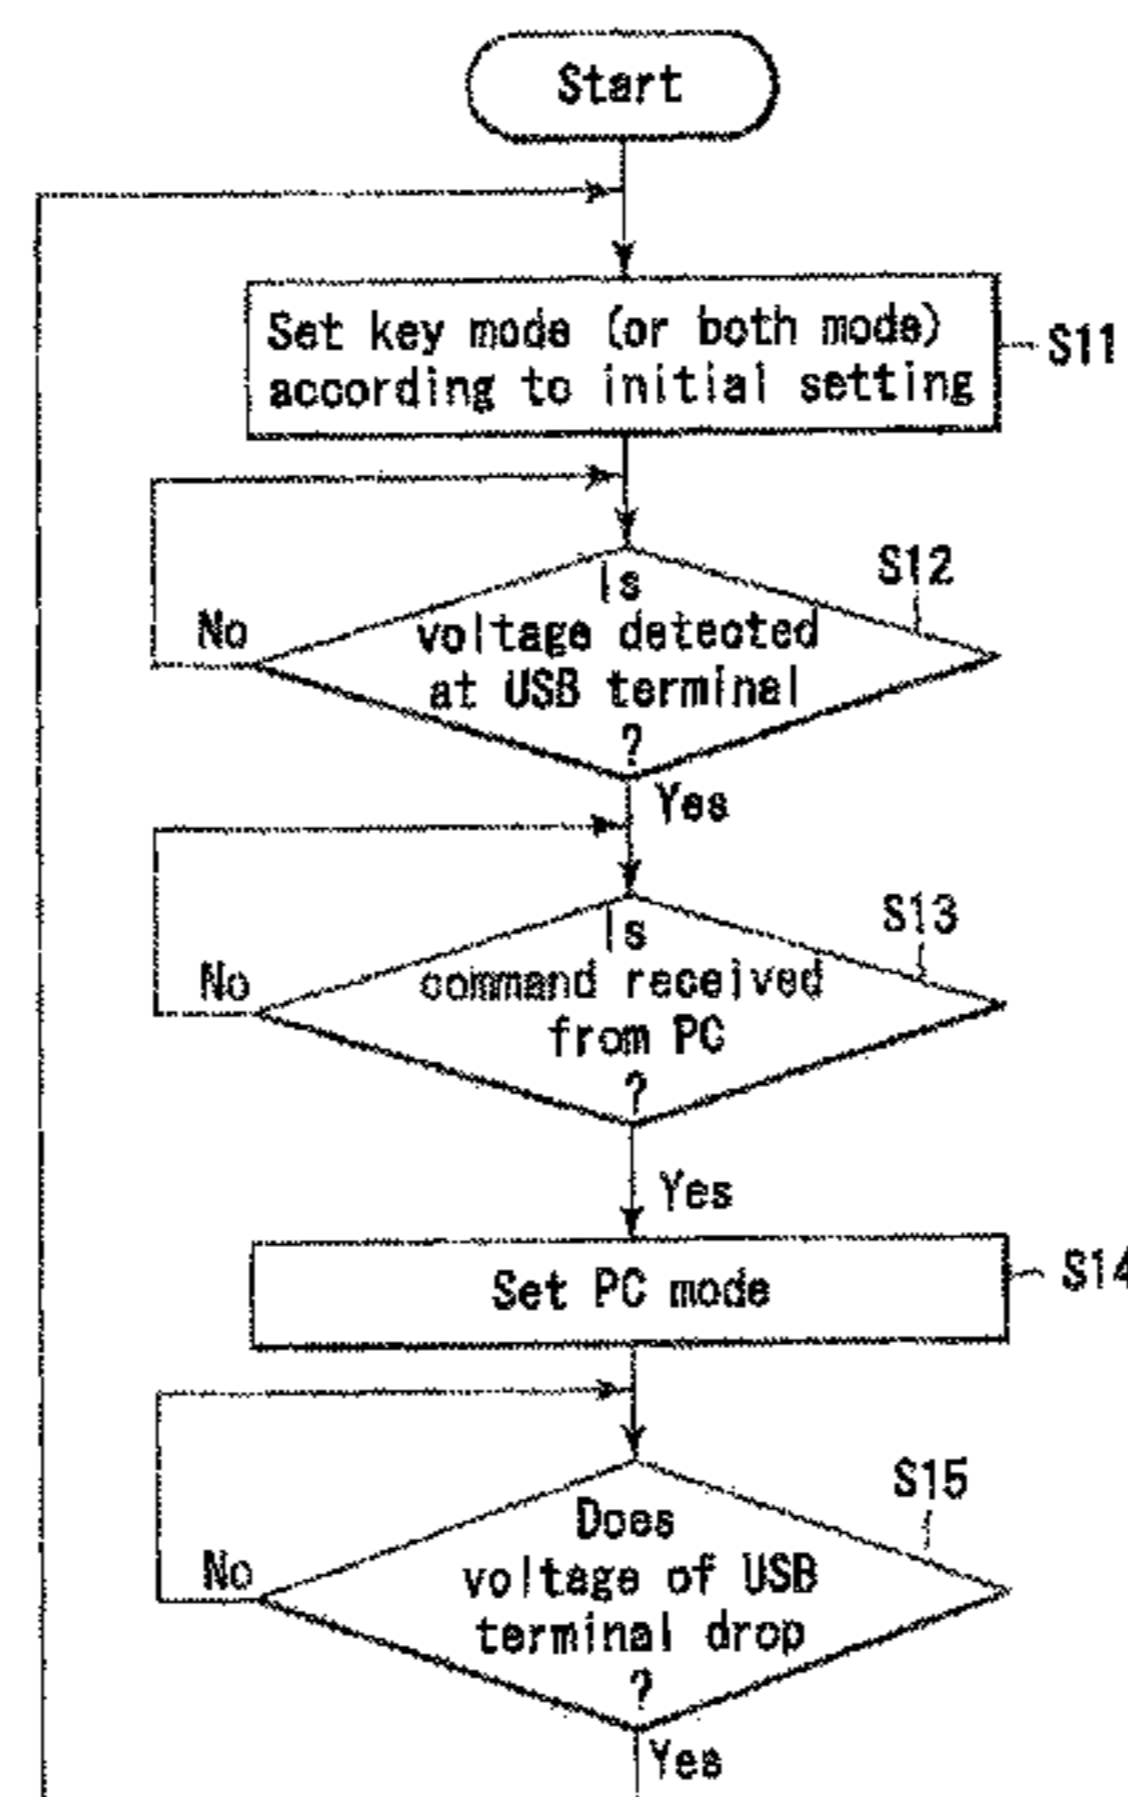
Start

Set key mode (or both mode) according to initial setting

S11

Is voltage detected at USB terminal ?

S12

No

Yes

Is command received from PC ?

S13

No

Yes

Set PC mode

S14

Does voltage of USB terminal drop ?

S15

No

Yes